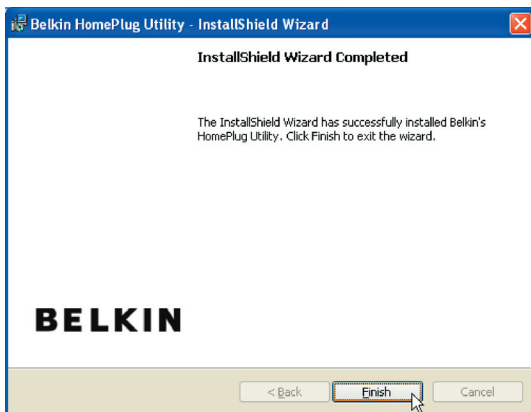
Belkin HomePlug Utility - InstallShield Wizard

InstallShield Wizard Completed

The InstallShield Wizard has successfully installed Belkin's HomePlug Utility. Click Finish to exit the wizard.

BELKIN

< Back

Finish

Cancel